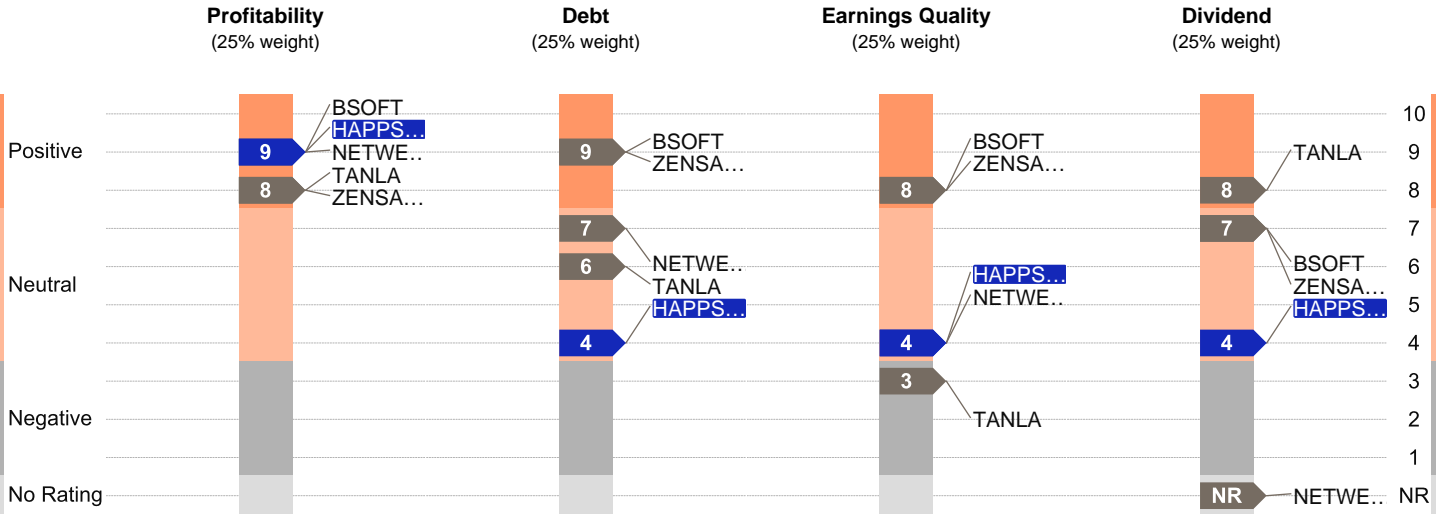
Profitability
(25% weight)

Debt
(25% weight)

Earnings Quality
(25% weight)

Dividend
(25% weight)

Positive
Neutral
Negative
No Rating

9
BSOFT
HAPPS…
NETWE…
8
TANLA
ZENSA…

9
BSOFT
ZENSA…
7
6
NETWE…
TANLA
4
HAPPS…

8
BSOFT
ZENSA…
HAPPS…
NETWE…
4
3
TANLA

TANLA
8
7
BSOFT
ZENSA…
HAPPS…
4
NR
NETWE…

10
9
8
7
6
5
4
3
2
1
NR